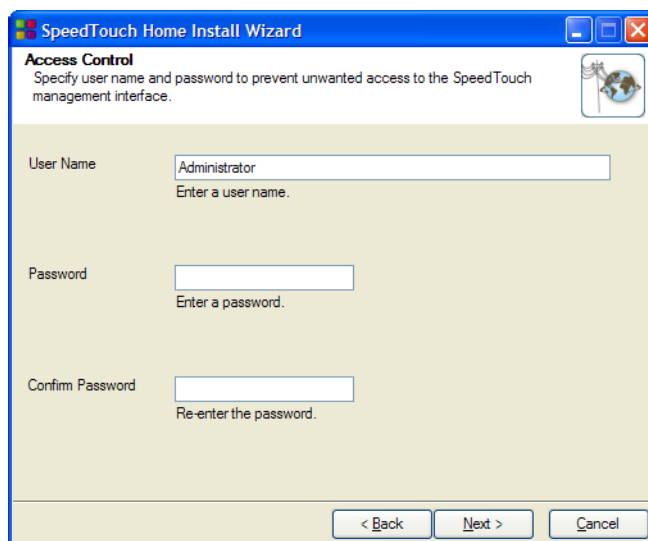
SpeedTouch Home Install Wizard

Access Control
Specify user name and password to prevent unwanted access to the SpeedTouch management interface.

User Name
Administrator
Enter a user name.

Password
Enter a password.

Confirm Password
Re-enter the password.

< Back
Next >
Cancel